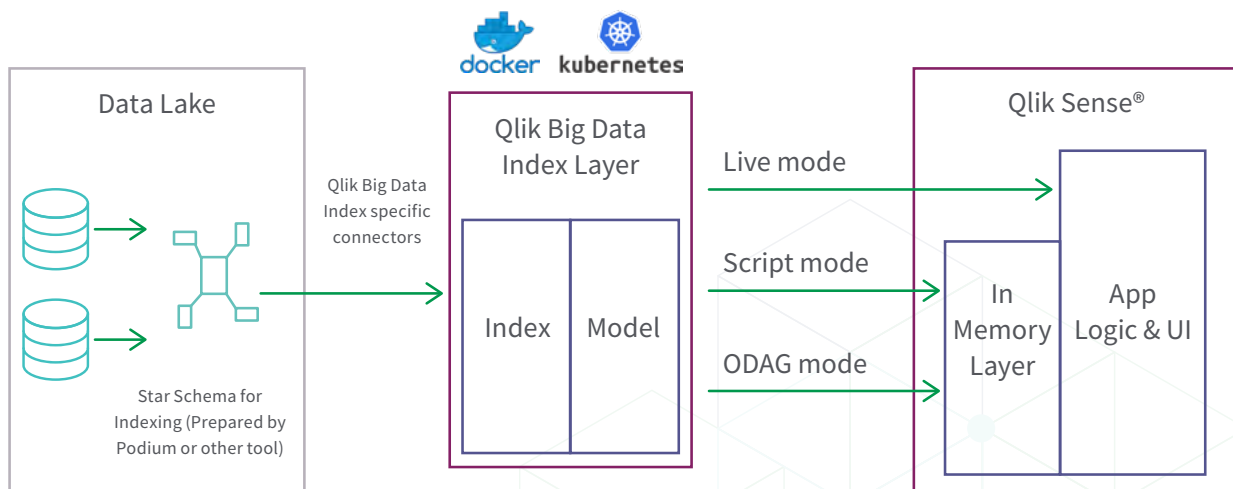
docker kubernetes

Data Lake

Star Schema for Indexing (Prepared by Podium or other tool)

Qlik Big Data Index specific connectors

Qlik Big Data Index Layer

Index

Model

Live mode

Script mode

ODAG mode

Qlik Sense®

In Memory Layer

App Logic & UI